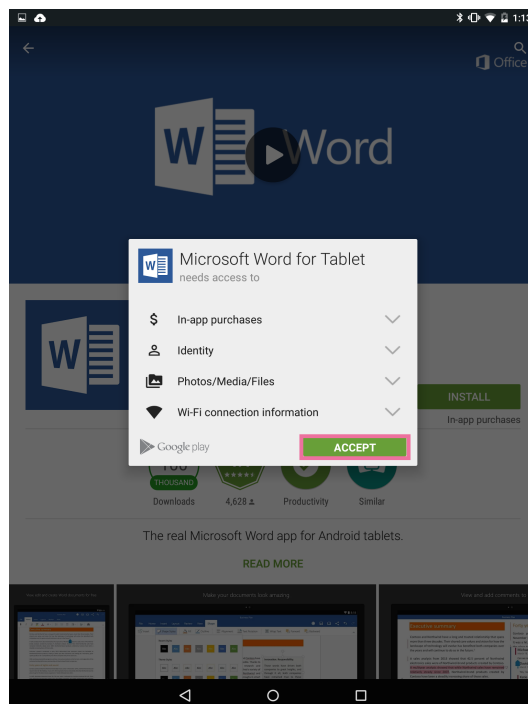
1:1
Office
W Word
W
Microsoft Word for Tablet
needs access to
In-app purchases
Identity
Photos/Media/Files
Wi-Fi connection information
INSTALL
In-app purchases
Google play
ACCEPT
100 THOUSAND
Downloads
4,628
Productivity
Similar
The real Microsoft Word app for Android tablets.
READ MORE
Make your documents look amazing